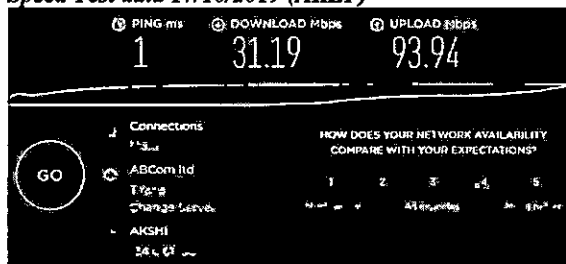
Speed Test date 11/10/2019 (AKSHI)

PING ms DOWNLOAD Mbps UPLOAD Mbps

1 31.19 93.94

GO

Connections
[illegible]

ABCom ltd
Tirana
Change Server

AKSHI
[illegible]

HOW DOES YOUR NETWORK AVAILABILITY COMPARE WITH YOUR EXPECTATIONS?

1 2 3 4 5

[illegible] As expected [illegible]